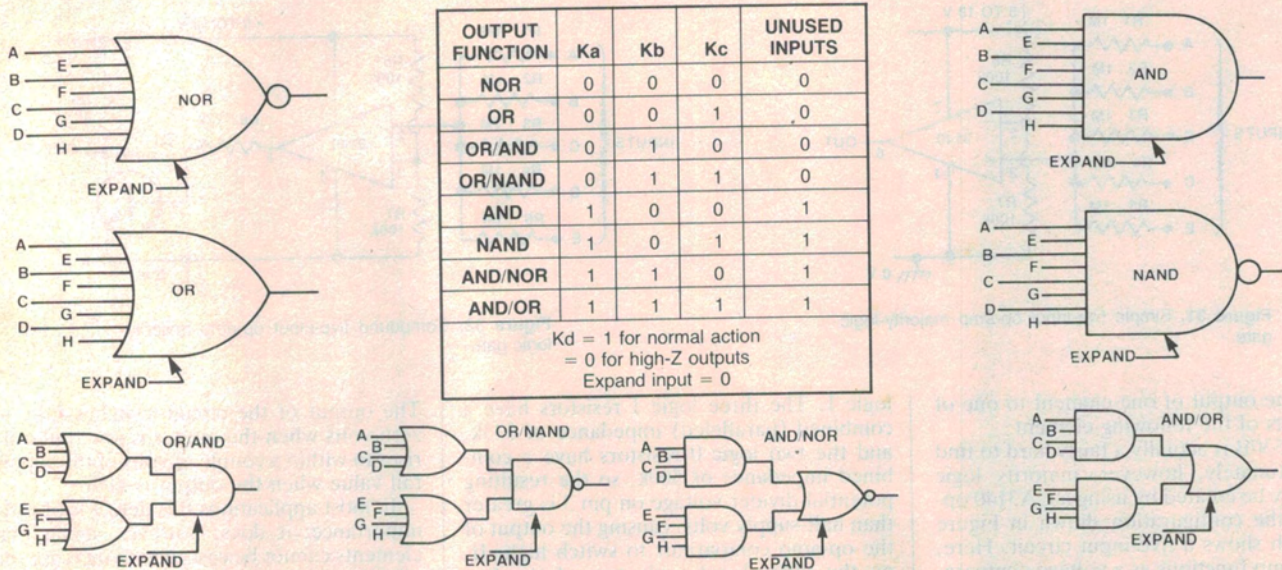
A
E
B
F
C
G
D
H
NOR
EXPAND

A
E
B
F
C
G
D
H
OR
EXPAND

| OUTPUT FUNCTION | Ka | Kb | Kc | UNUSED INPUTS |
|---|---|---|---|---|
| NOR | 0 | 0 | 0 | 0 |
| OR | 0 | 0 | 1 | 0 |
| OR/AND | 0 | 1 | 0 | 0 |
| OR/NAND | 0 | 1 | 1 | 0 |
| AND | 1 | 0 | 0 | 1 |
| NAND | 1 | 0 | 1 | 1 |
| AND/NOR | 1 | 1 | 0 | 1 |
| AND/OR | 1 | 1 | 1 | 1 |

Kd = 1 for normal action
= 0 for high-Z outputs
Expand input = 0

A
E
B
F
C
G
D
H
AND
EXPAND

A
E
B
F
C
G
D
H
NAND
EXPAND

A
B
C
D
E
F
G
H
OR/AND
EXPAND

A
B
C
D
E
F
G
H
OR/NAND
EXPAND

A
B
C
D
E
F
G
H
AND/NOR
EXPAND

A
B
C
D
E
F
G
H
AND/OR
EXPAND